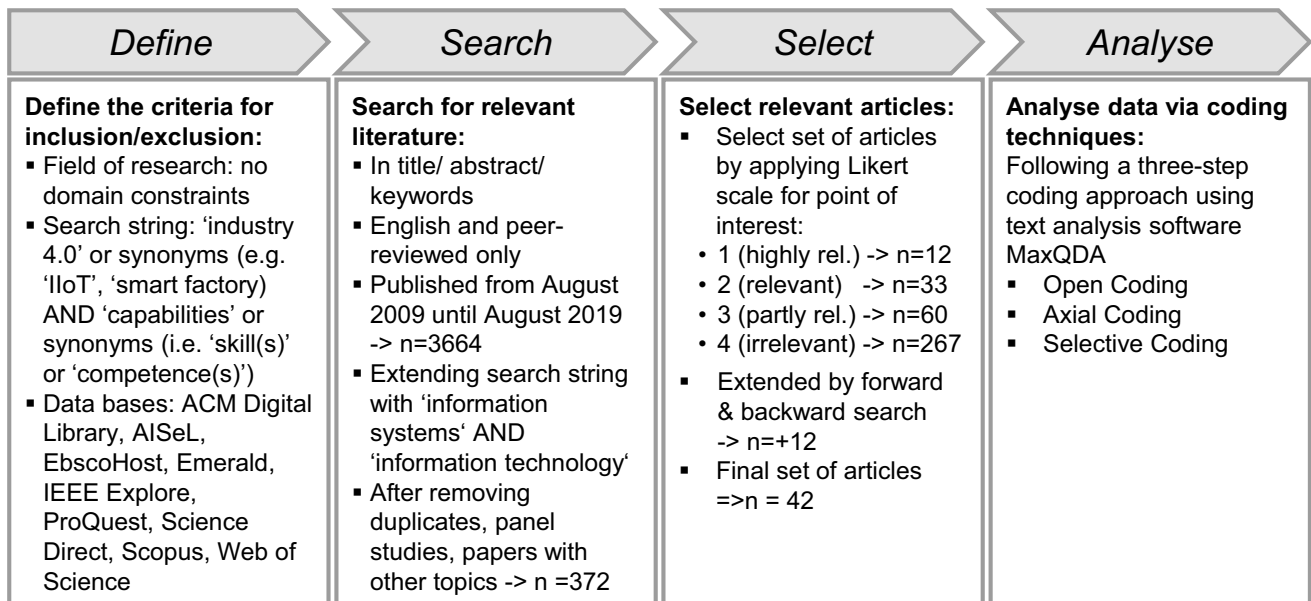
Define

Search

Select

Analyse

**Define the criteria for inclusion/exclusion:**
- Field of research: no domain constraints
- Search string: 'industry 4.0' or synonyms (e.g. 'IIoT', 'smart factory) AND 'capabilities' or synonyms (i.e. 'skill(s)' or 'competence(s)')
- Data bases: ACM Digital Library, AISeL, EbscoHost, Emerald, IEEE Explore, ProQuest, Science Direct, Scopus, Web of Science

**Search for relevant literature:**
- In title/ abstract/ keywords
- English and peer-reviewed only
- Published from August 2009 until August 2019 -> n=3664
- Extending search string with 'information systems' AND 'information technology'
- After removing duplicates, panel studies, papers with other topics -> n =372

**Select relevant articles:**
- Select set of articles by applying Likert scale for point of interest:
  - 1 (highly rel.) -> n=12
  - 2 (relevant) -> n=33
  - 3 (partly rel.) -> n=60
  - 4 (irrelevant) -> n=267
- Extended by forward & backward search -> n=+12
- Final set of articles =>n = 42

**Analyse data via coding techniques:**
Following a three-step coding approach using text analysis software MaxQDA
- Open Coding
- Axial Coding
- Selective Coding